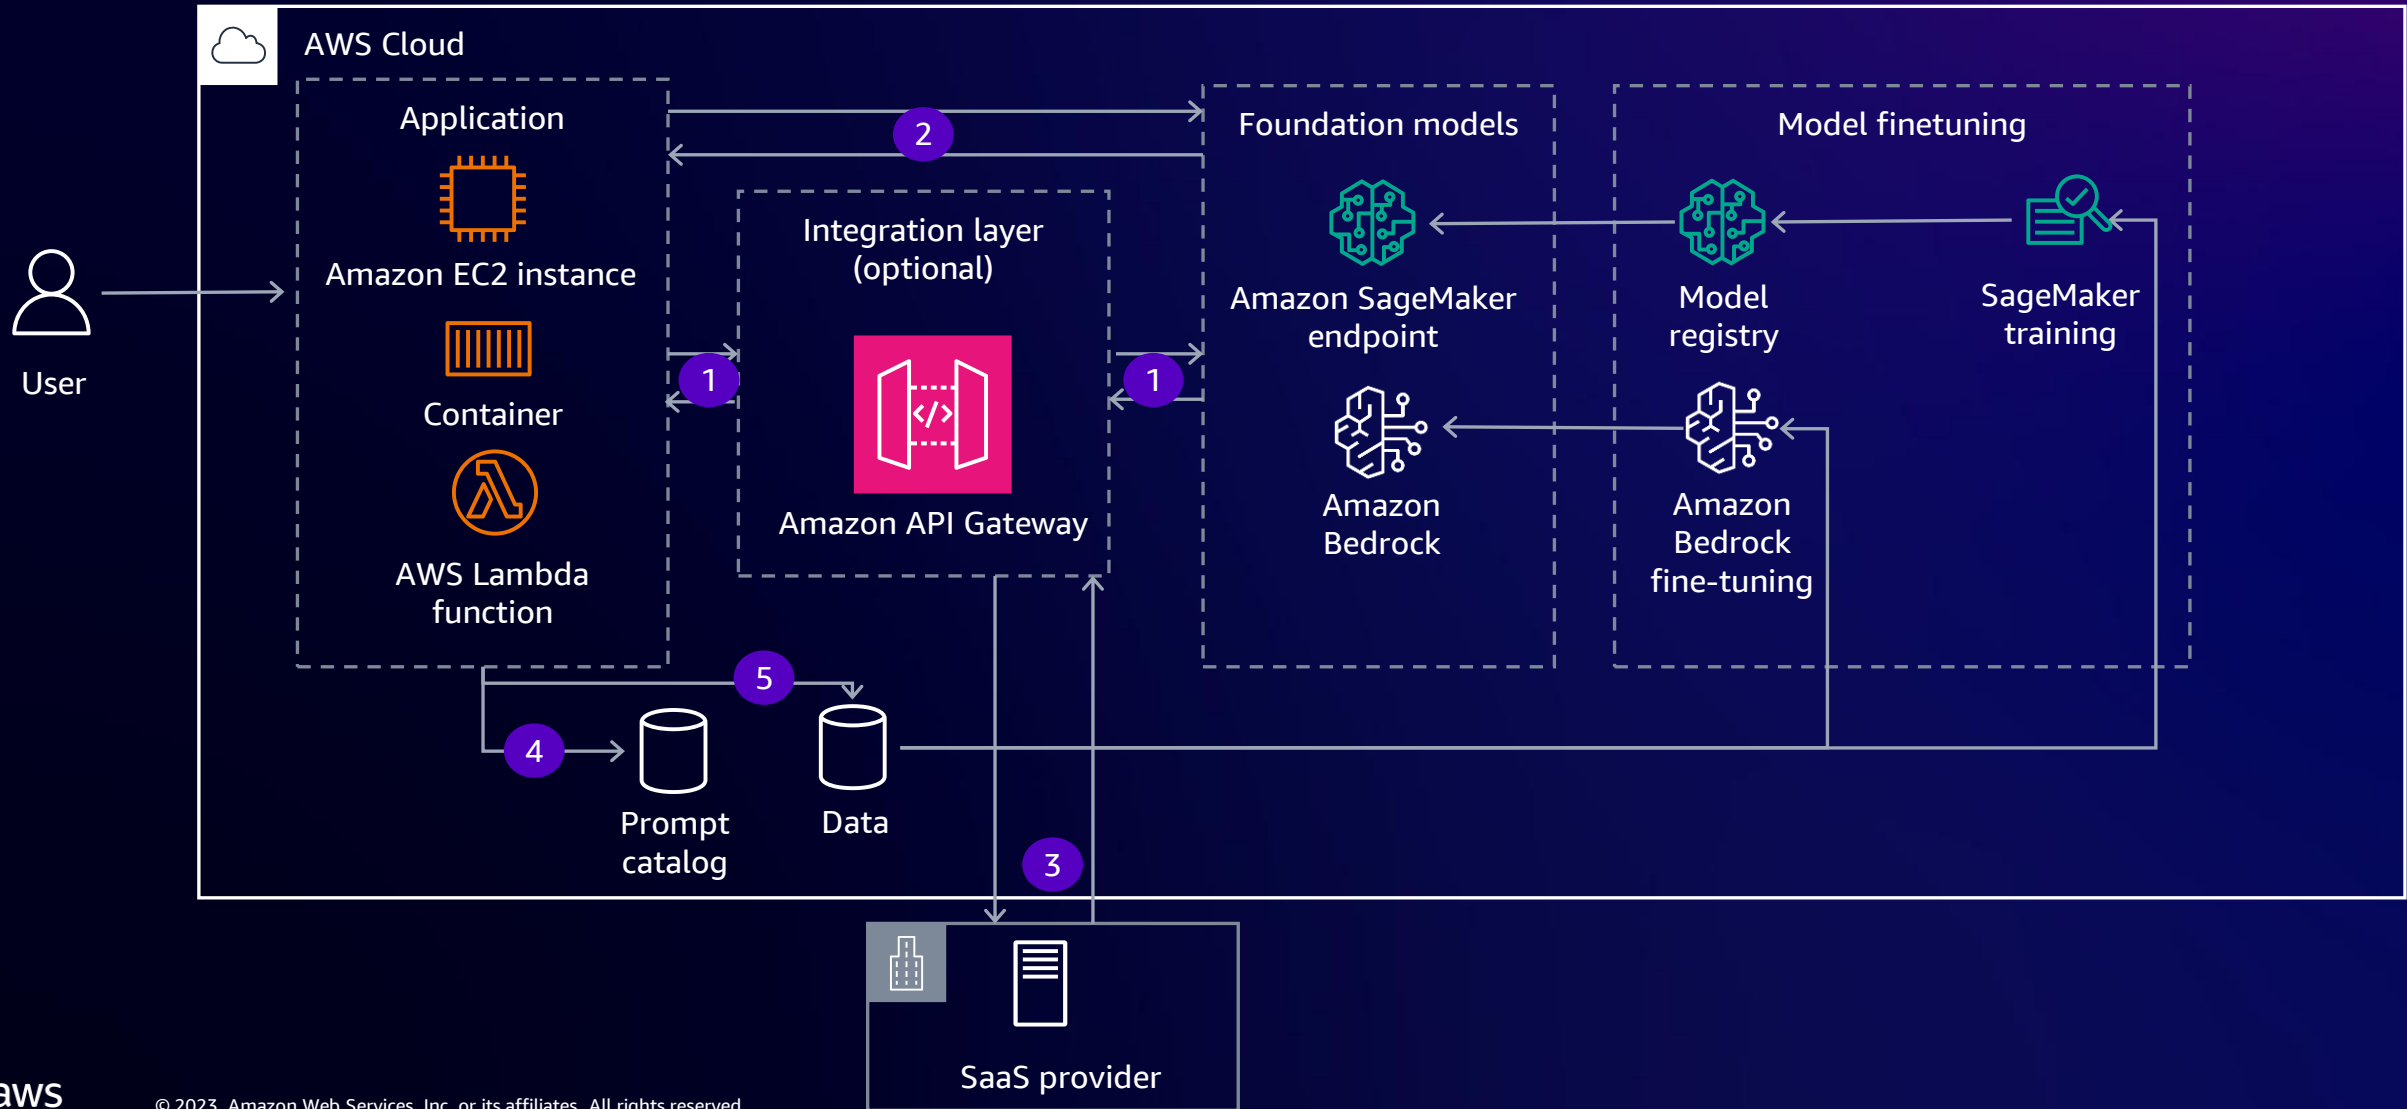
AWS Cloud

Application

Amazon EC2 instance

Container

AWS Lambda function

User

2

Integration layer (optional)

1

Amazon API Gateway

1

Foundation models

Amazon SageMaker endpoint

Amazon Bedrock

Model finetuning

Model registry

SageMaker training

Amazon Bedrock fine-tuning

5

4

Prompt catalog

Data

3

SaaS provider

aws

© 2023, Amazon Web Services, Inc. or its affiliates. All rights reserved.